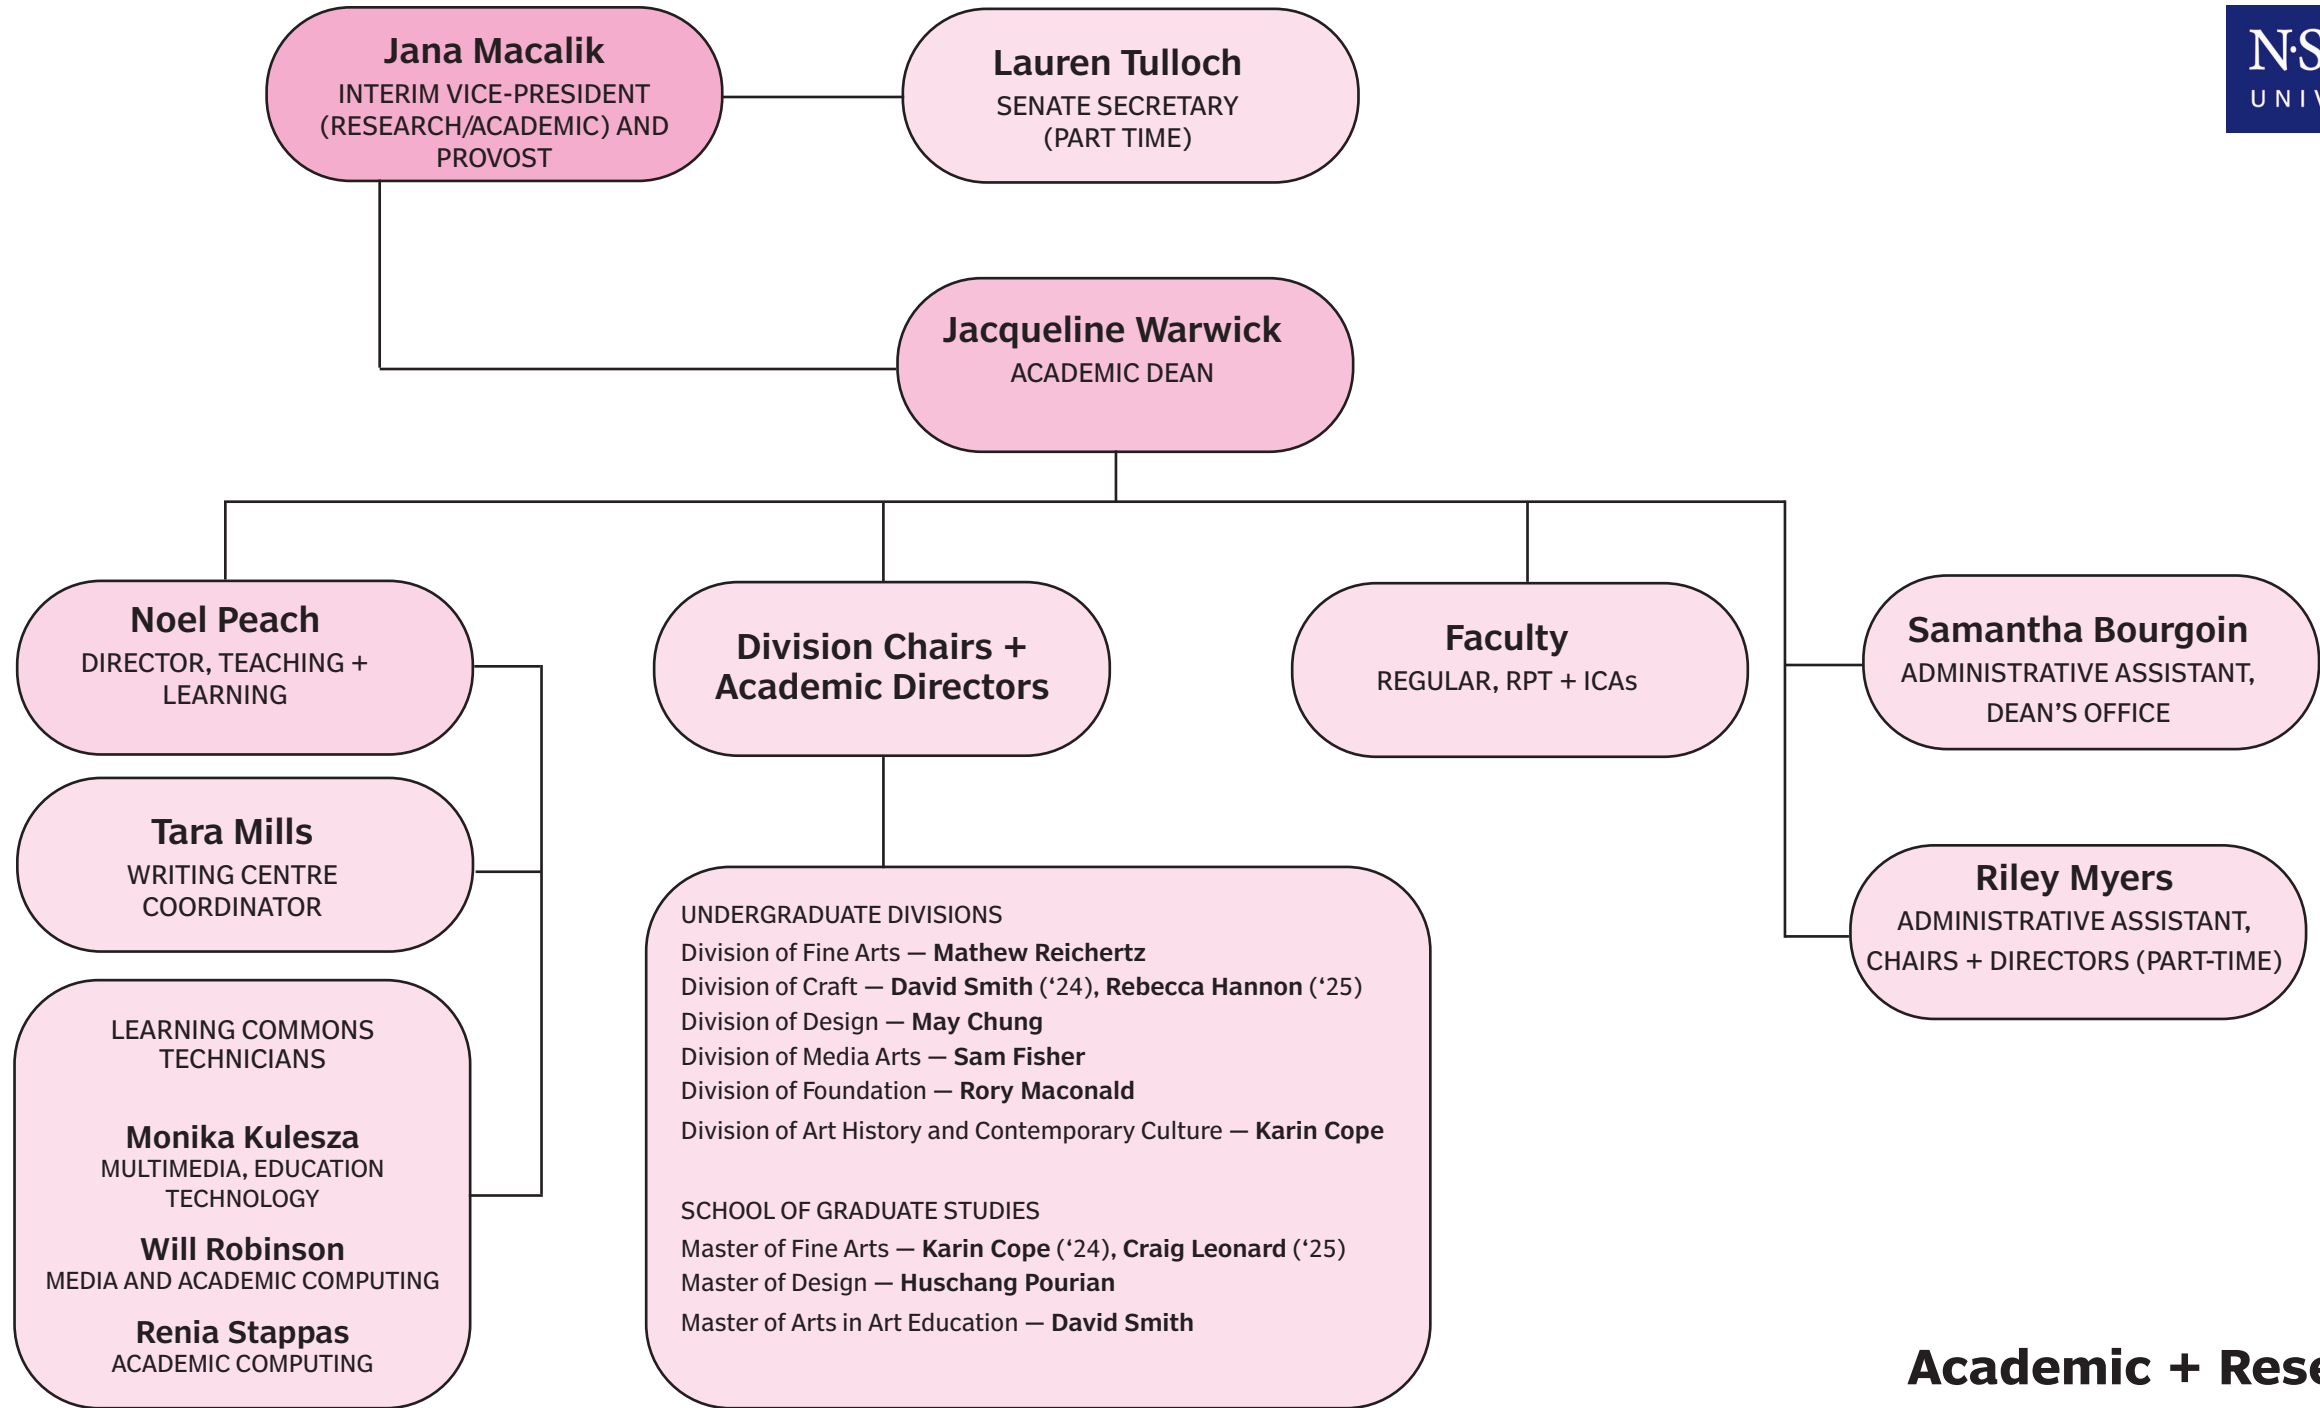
Jana Macalik
INTERIM VICE-PRESIDENT (RESEARCH/ACADEMIC) AND PROVOST

Lauren Tulloch
SENATE SECRETARY (PART TIME)

N·S
UNI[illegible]

Jacqueline Warwick
ACADEMIC DEAN

Noel Peach
DIRECTOR, TEACHING + LEARNING

Division Chairs + Academic Directors

Faculty
REGULAR, RPT + ICAs

Samantha Bourgoin
ADMINISTRATIVE ASSISTANT, DEAN'S OFFICE

Tara Mills
WRITING CENTRE COORDINATOR

UNDERGRADUATE DIVISIONS
Division of Fine Arts — Mathew Reichertz
Division of Craft — David Smith ('24), Rebecca Hannon ('25)
Division of Design — May Chung
Division of Media Arts — Sam Fisher
Division of Foundation — Rory Maconald
Division of Art History and Contemporary Culture — Karin Cope

SCHOOL OF GRADUATE STUDIES
Master of Fine Arts — Karin Cope ('24), Craig Leonard ('25)
Master of Design — Huschang Pourian
Master of Arts in Art Education — David Smith

Riley Myers
ADMINISTRATIVE ASSISTANT, CHAIRS + DIRECTORS (PART-TIME)

LEARNING COMMONS TECHNICIANS

Monika Kulesza
MULTIMEDIA, EDUCATION TECHNOLOGY

Will Robinson
MEDIA AND ACADEMIC COMPUTING

Renia Stappas
ACADEMIC COMPUTING

Academic + Rese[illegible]